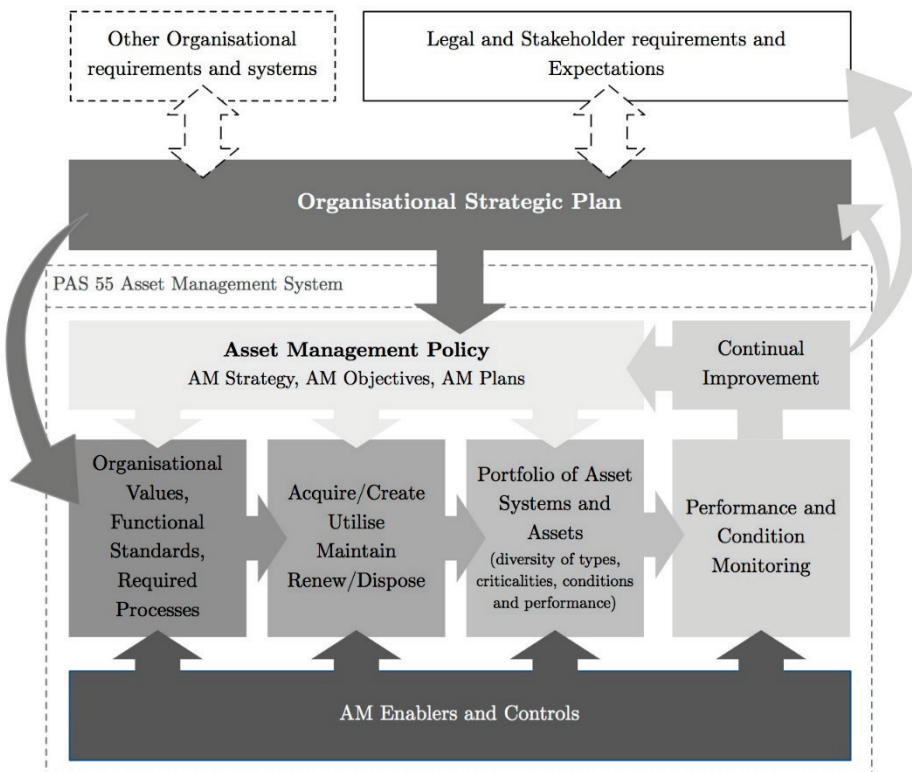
Other Organisational requirements and systems

Legal and Stakeholder requirements and Expectations

Organisational Strategic Plan

PAS 55 Asset Management System

Asset Management Policy
AM Strategy, AM Objectives, AM Plans

Continual Improvement

Organisational Values, Functional Standards, Required Processes

Acquire/Create Utilise Maintain Renew/Dispose

Portfolio of Asset Systems and Assets (diversity of types, criticalities, conditions and performance)

Performance and Condition Monitoring

AM Enablers and Controls